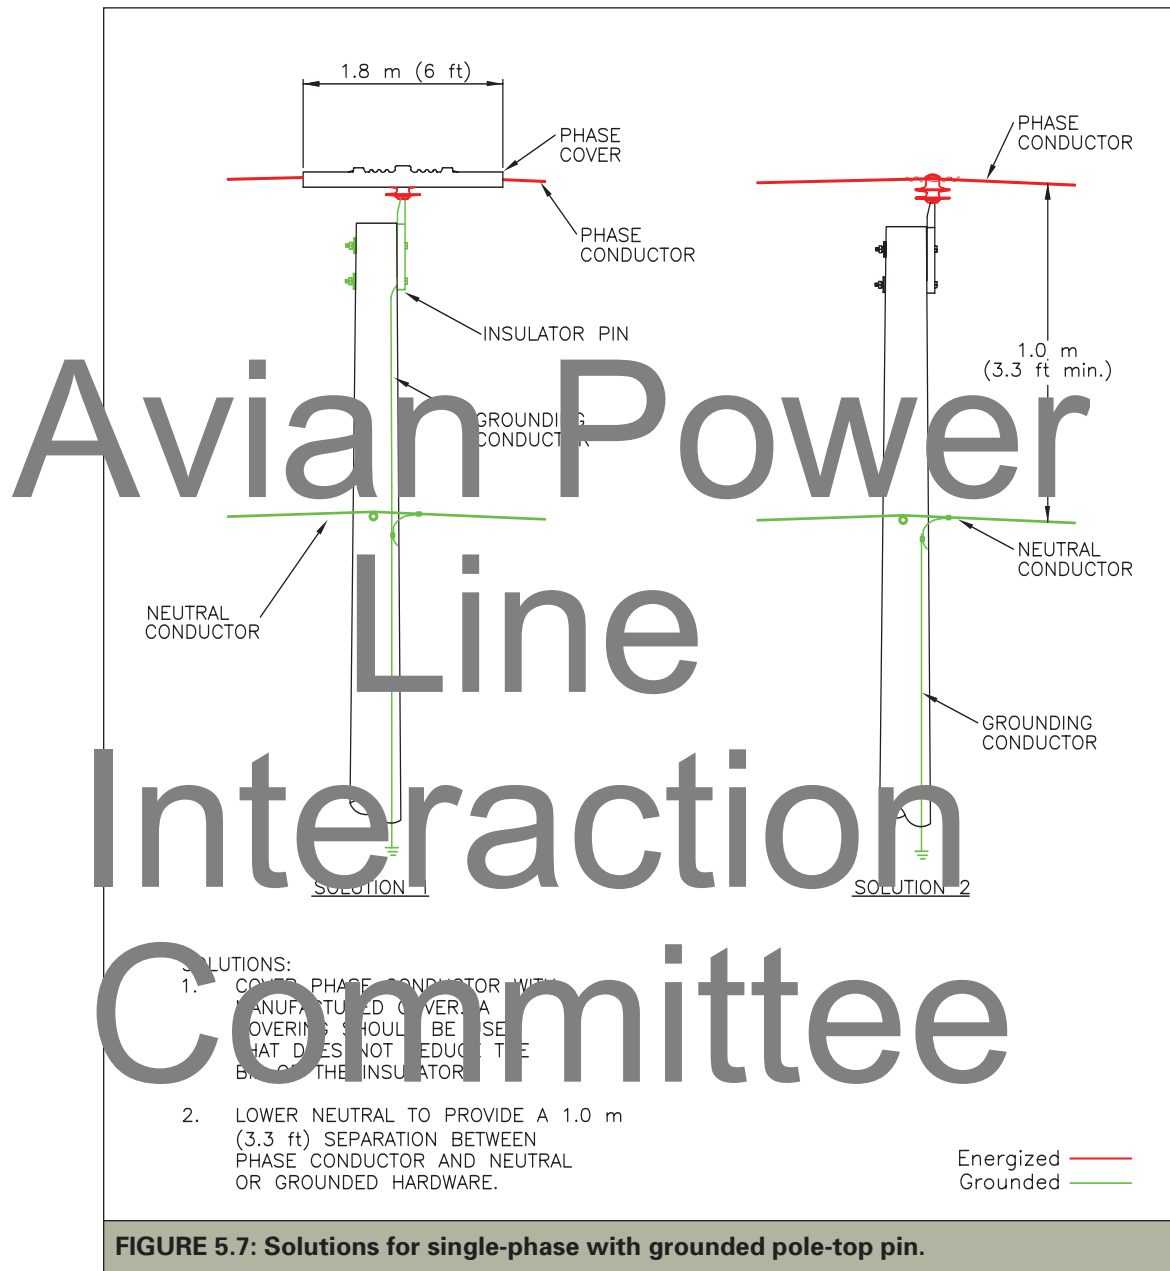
1.8 m (6 ft)

PHASE COVER

PHASE CONDUCTOR

INSULATOR PIN

GROUNDI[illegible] CONDUCT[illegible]

NEUTRAL CONDUCTOR

PHASE CONDUCTOR

1.0 m (3.3 ft min.)

NEUTRAL CONDUCTOR

GROUNDING CONDUCTOR

Avian Power Line Interaction Committee

SOLUTION 1

SOLUTION 2

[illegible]LUTIONS:
1. CO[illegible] PHA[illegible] CONDUCTOR WIT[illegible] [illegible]ANUFA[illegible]TU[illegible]ED C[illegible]VER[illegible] A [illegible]OVERI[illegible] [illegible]HOUL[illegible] BE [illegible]SE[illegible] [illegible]HAT D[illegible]ES NOT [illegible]EDUC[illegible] T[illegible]E B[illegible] O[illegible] THE INSU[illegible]ATOR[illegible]

2. LOWER NEUTRAL TO PROVIDE A 1.0 m (3.3 ft) SEPARATION BETWEEN PHASE CONDUCTOR AND NEUTRAL OR GROUNDED HARDWARE.

Energized
Grounded

FIGURE 5.7: Solutions for single-phase with grounded pole-top pin.